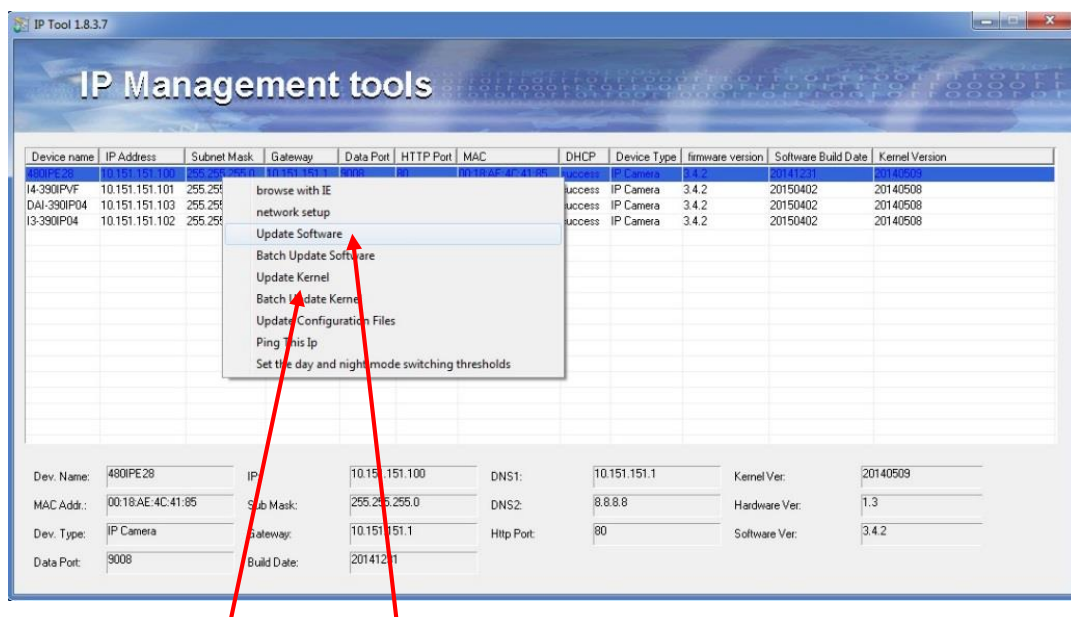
IP Tool 1.8.3.7

IP Management tools

| Device name | IP Address | Subnet Mask | Gateway | Data Port | HTTP Port | MAC | DHCP | Device Type | firmware version | Software Build Date | Kernel Version |
|---|---|---|---|---|---|---|---|---|---|---|---|
| 480IPE28 | 10.151.151.100 | 255.255.255.0 | 10.151.151.1 | 9008 | 80 | 00:18:AE:4C:41:85 | success | IP Camera | 3.4.2 | 20141231 | 20140509 |
| I4-390IPVF | 10.151.151.101 | 255.255 | | | | | success | IP Camera | 3.4.2 | 20150402 | 20140508 |
| DAI-390IP04 | 10.151.151.103 | 255.255 | | | | | success | IP Camera | 3.4.2 | 20150402 | 20140508 |
| I3-390IP04 | 10.151.151.102 | 255.255 | | | | | success | IP Camera | 3.4.2 | 20150402 | 20140508 |

browse with IE
network setup
Update Software
Batch Update Software
Update Kernel
Batch Update Kernel
Update Configuration Files
Ping This Ip
Set the day and night mode switching thresholds

Dev. Name: 480IPE28
MAC Addr.: 00:18:AE:4C:41:85
Dev. Type: IP Camera
Data Port: 9008
IP: 10.151.151.100
Sub Mask: 255.255.255.0
Gateway: 10.151.151.1
Build Date: 20141231
DNS1: 10.151.151.1
DNS2: 8.8.8.8
Http Port: 80
Kernel Ver: 20140509
Hardware Ver: 1.3
Software Ver: 3.4.2